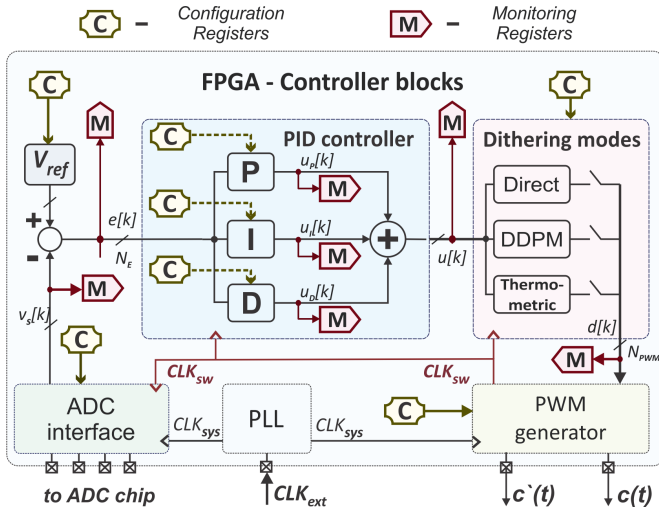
C – Configuration Registers
M – Monitoring Registers

FPGA - Controller blocks

C
M
C
$V_{ref}$
+
-
$e[k]$
$N_E$
M
$v_s[k]$
C

PID controller
C
P
$u_P[k]$
M
C
I
$u_I[k]$
M
+
C
D
$u_D[k]$
M

M
$u[k]$

C
Dithering modes
Direct
DDPM
Thermo-metric
$d[k]$
M
$N_{PWM}$

$CLK_{sw}$
$CLK_{sw}$

ADC interface
$CLK_{sys}$
PLL
$CLK_{sys}$
C
PWM generator

to ADC chip
$CLK_{ext}$
$c`(t)$
$c(t)$